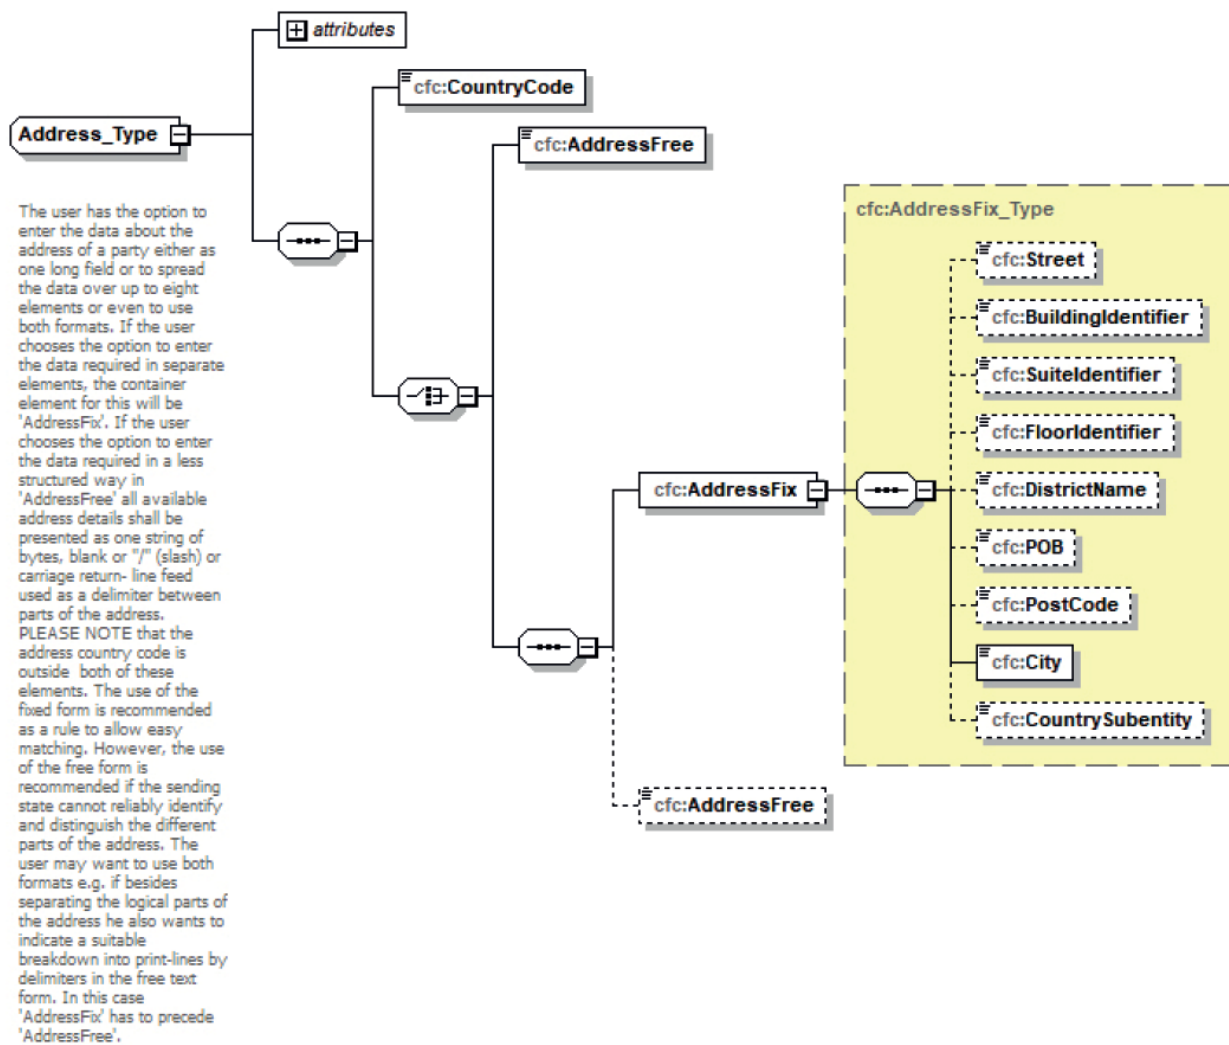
attributes

Address_Type

The user has the option to enter the data about the address of a party either as one long field or to spread the data over up to eight elements or even to use both formats. If the user chooses the option to enter the data required in separate elements, the container element for this will be 'AddressFix'. If the user chooses the option to enter the data required in a less structured way in 'AddressFree' all available address details shall be presented as one string of bytes, blank or "/" (slash) or carriage return- line feed used as a delimiter between parts of the address. PLEASE NOTE that the address country code is outside both of these elements. The use of the fixed form is recommended as a rule to allow easy matching. However, the use of the free form is recommended if the sending state cannot reliably identify and distinguish the different parts of the address. The user may want to use both formats e.g. if besides separating the logical parts of the address he also wants to indicate a suitable breakdown into print-lines by delimiters in the free text form. In this case 'AddressFix' has to precede 'AddressFree'.

cfc:CountryCode

cfc:AddressFree

cfc:AddressFix

cfc:AddressFree

cfc:AddressFix_Type

cfc:Street

cfc:BuildingIdentifier

cfc:SuiteIdentifier

cfc:FloorIdentifier

cfc:DistrictName

cfc:POB

cfc:PostCode

cfc:City

cfc:CountrySubentity